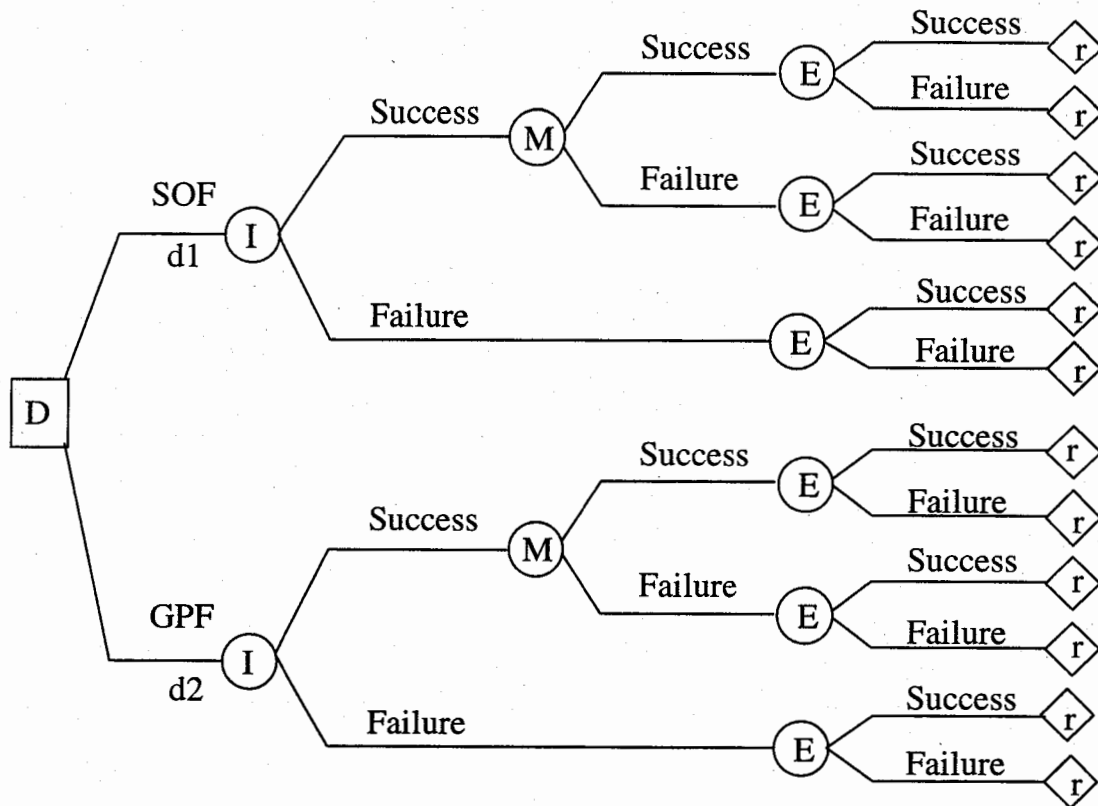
D

SOF
d1
I
Success
M
Success
E
Success
r
Failure
r
Failure
E
Success
r
Failure
r
Failure
E
Success
r
Failure
r

GPF
d2
I
Success
M
Success
E
Success
r
Failure
r
Failure
E
Success
r
Failure
r
Failure
E
Success
r
Failure
r